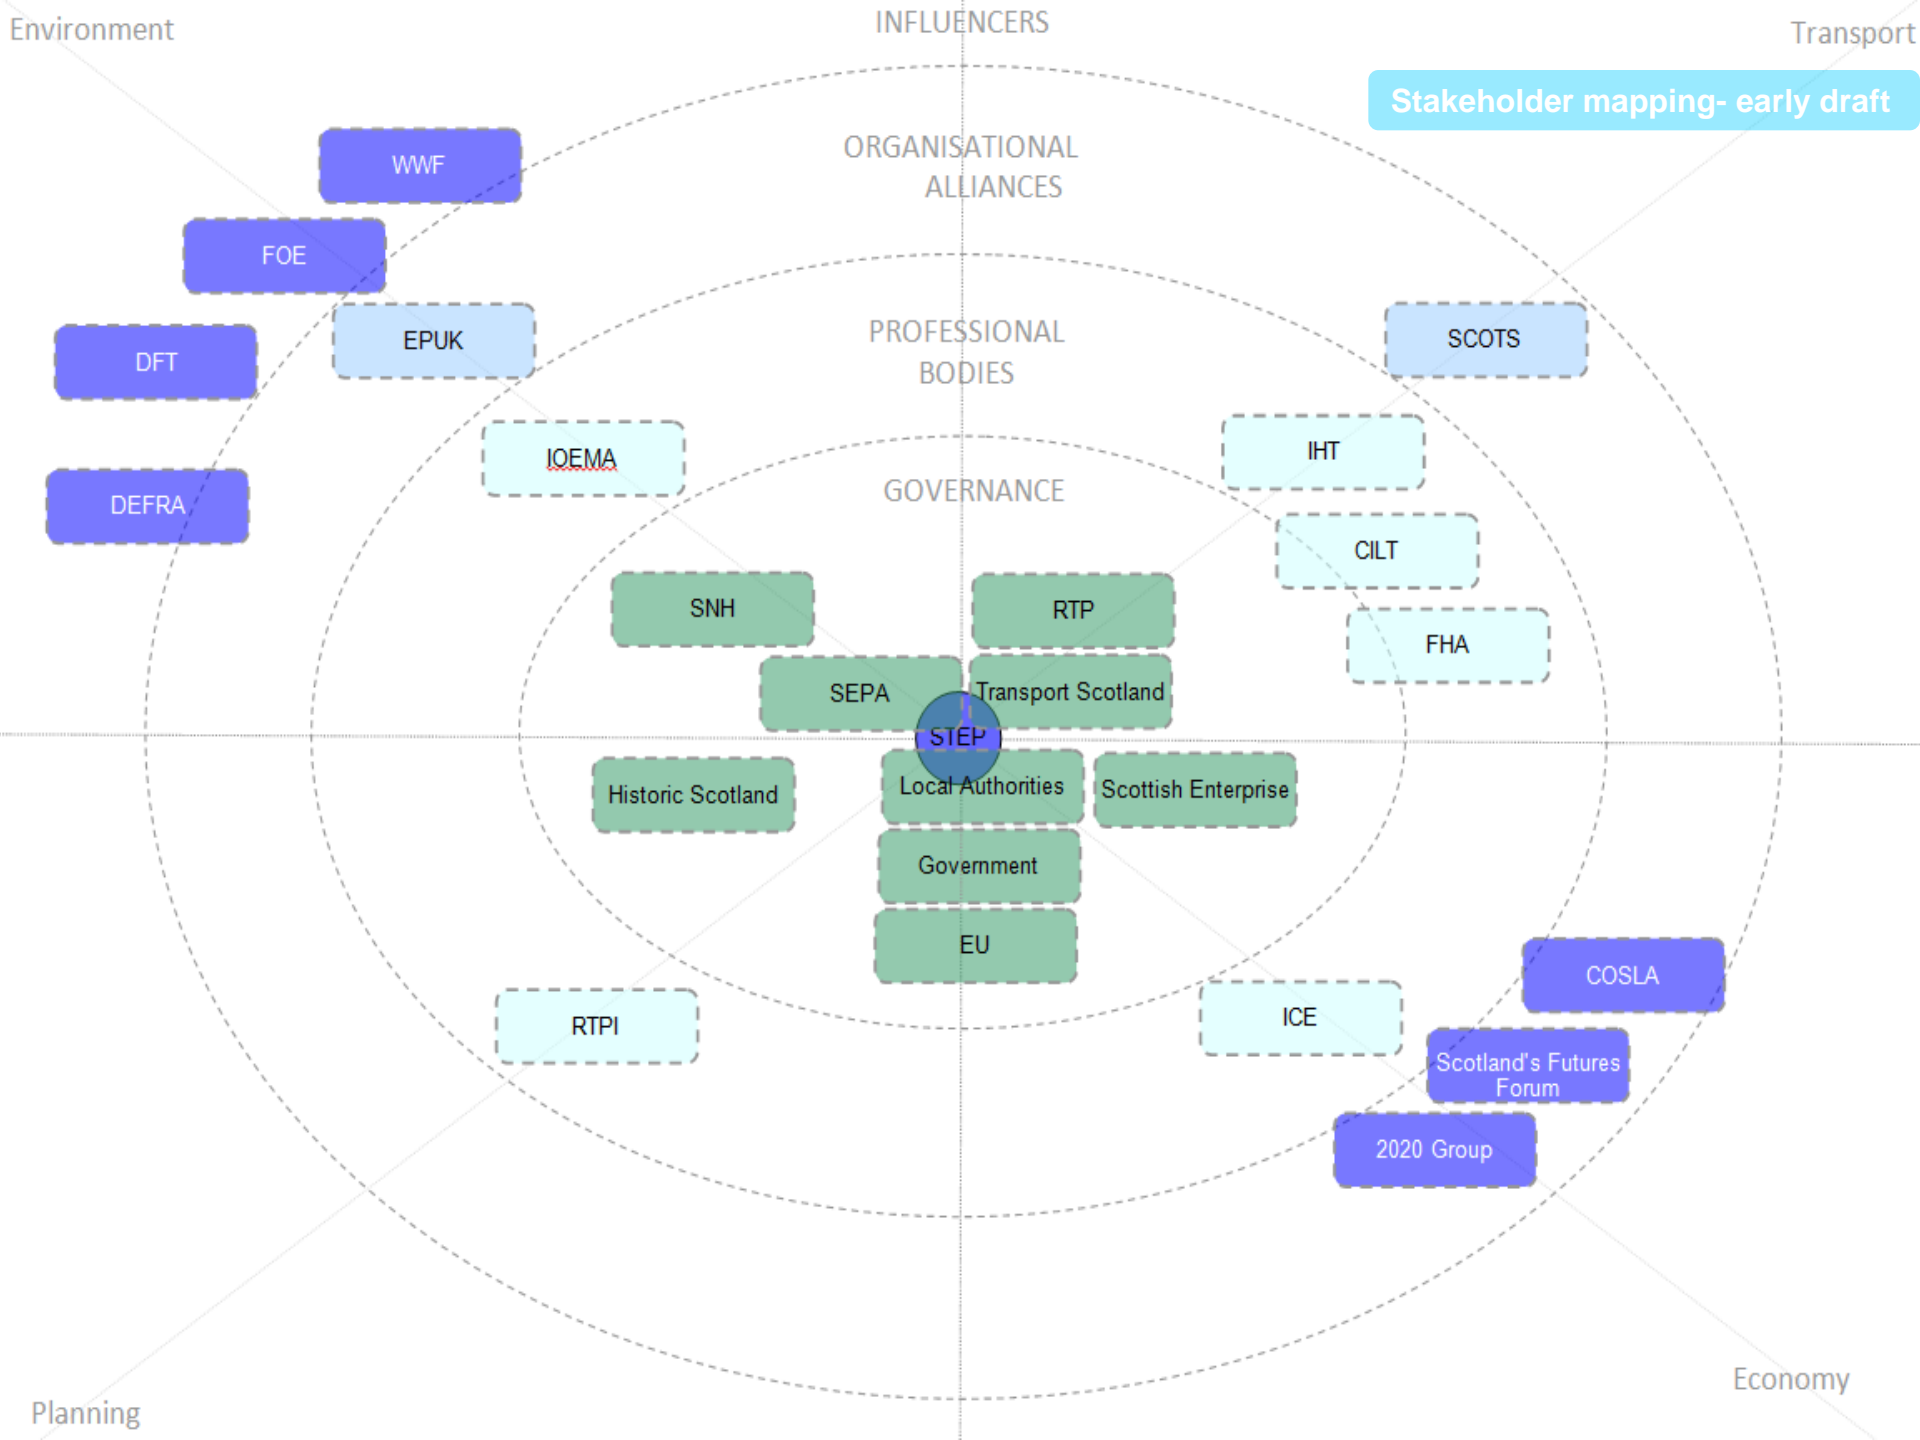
Environment

INFLUENCERS

Transport

Stakeholder mapping- early draft

WWF

ORGANISATIONAL ALLIANCES

FOE

EPUK

SCOTS

DFT

PROFESSIONAL BODIES

IOEMA

IHT

DEFRA

GOVERNANCE

CILT

SNH

RTP

FHA

SEPA

Transport Scotland

STEP

Historic Scotland

Local Authorities

Scottish Enterprise

Government

EU

COSLA

RTPI

ICE

Scotland's Futures Forum

2020 Group

Economy

Planning